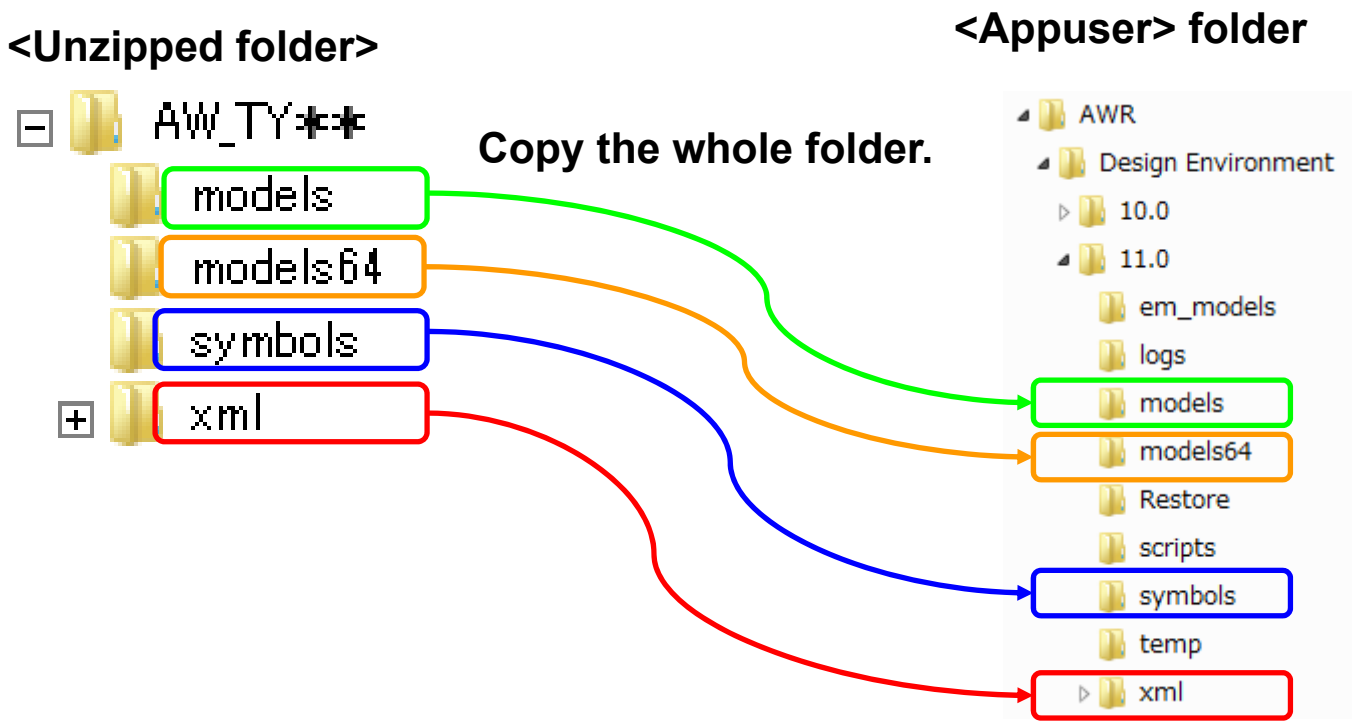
<Unzipped folder>

AW_TY**

models

models64

symbols

xml

Copy the whole folder.

<Appuser> folder

AWR

Design Environment

10.0

11.0

em_models

logs

models

models64

Restore

scripts

symbols

temp

xml